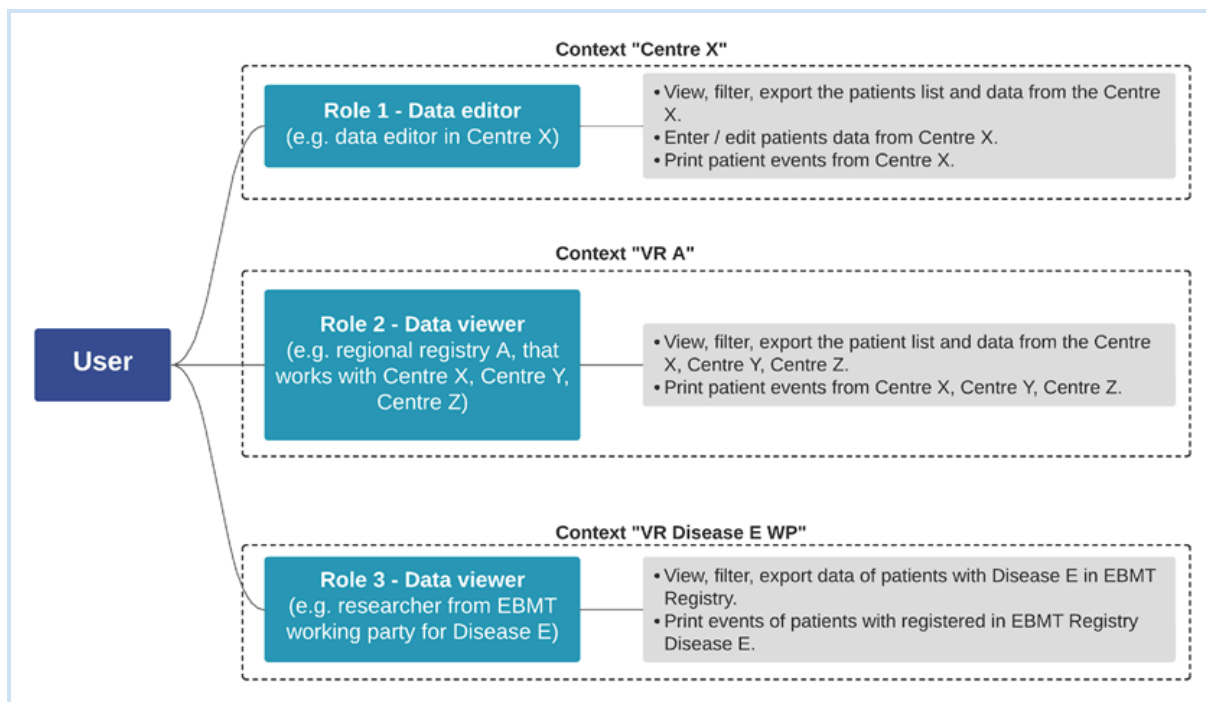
User

Context "Centre X"

Role 1 - Data editor
(e.g. data editor in Centre X)

• View, filter, export the patients list and data from the Centre X.
• Enter / edit patients data from Centre X.
• Print patient events from Centre X.

Context "VR A"

Role 2 - Data viewer
(e.g. regional registry A, that works with Centre X, Centre Y, Centre Z)

• View, filter, export the patient list and data from the Centre X, Centre Y, Centre Z.
• Print patient events from Centre X, Centre Y, Centre Z.

Context "VR Disease E WP"

Role 3 - Data viewer
(e.g. researcher from EBMT working party for Disease E)

• View, filter, export data of patients with Disease E in EBMT Registry.
• Print events of patients with registered in EBMT Registry Disease E.